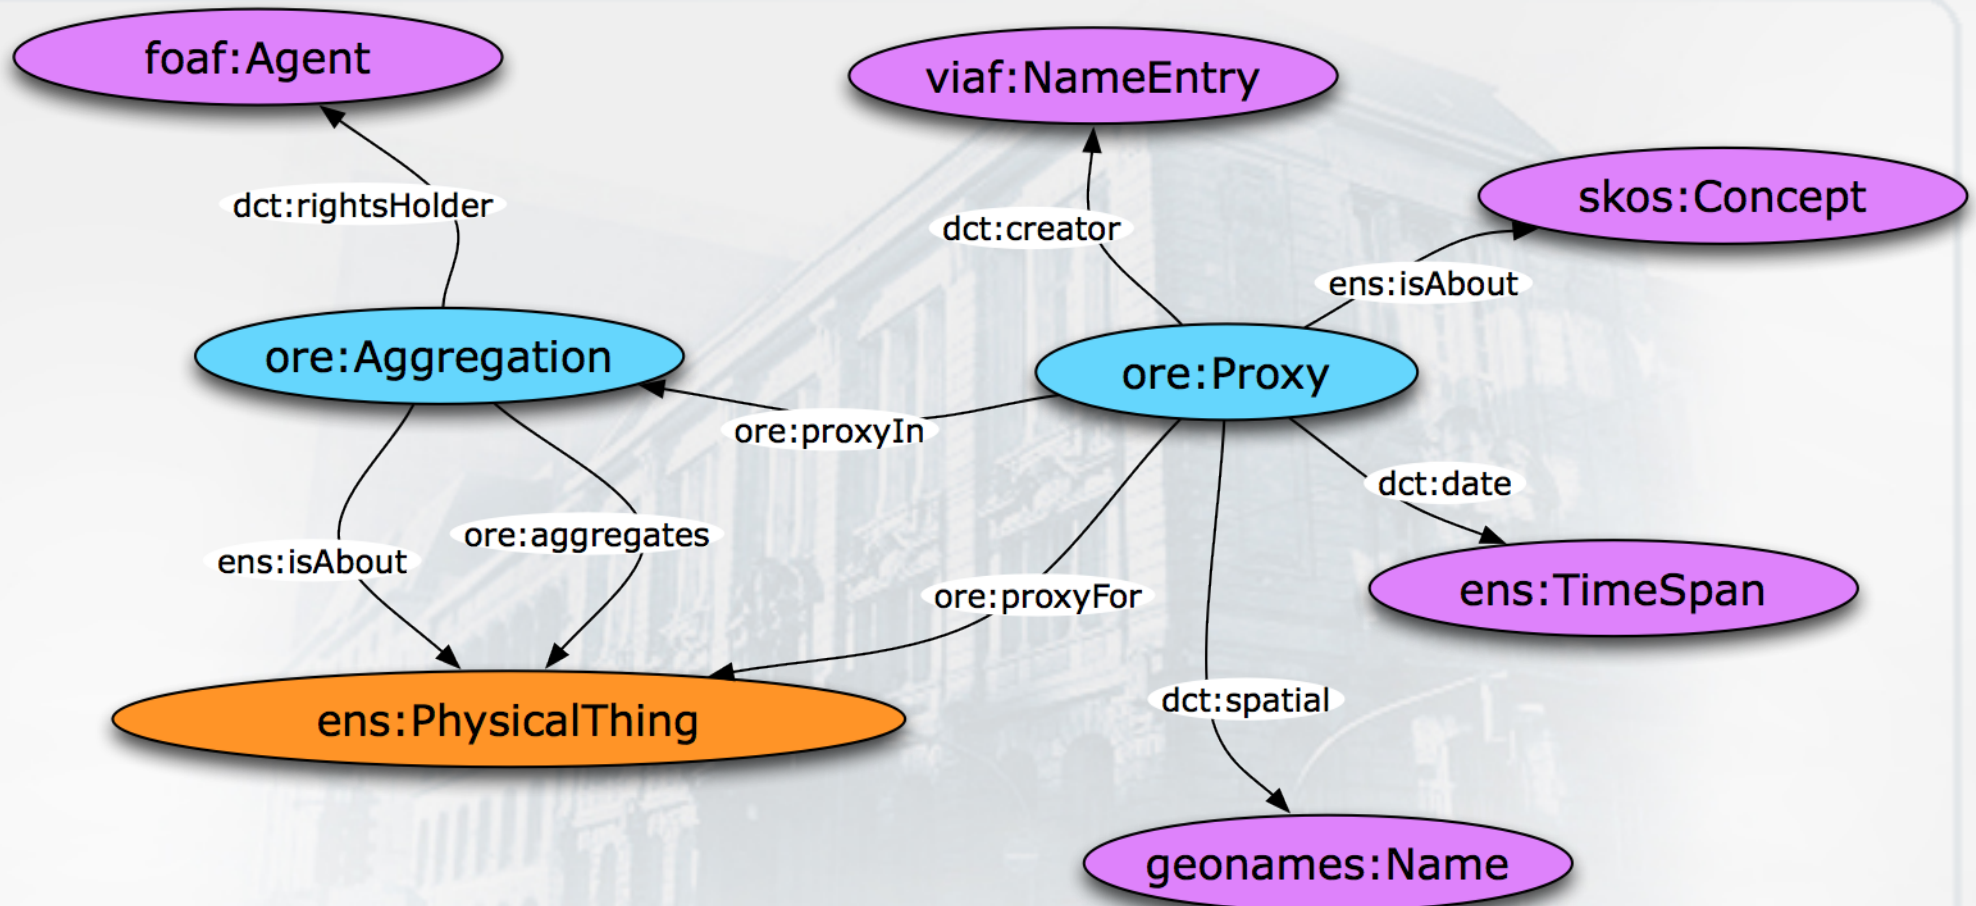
foaf:Agent

viaf:NameEntry

skos:Concept

dct:rightsHolder

dct:creator

ens:isAbout

ore:Aggregation

ore:Proxy

ore:proxyIn

dct:date

ore:aggregates

ens:isAbout

ens:TimeSpan

ore:proxyFor

dct:spatial

ens:PhysicalThing

geonames:Name